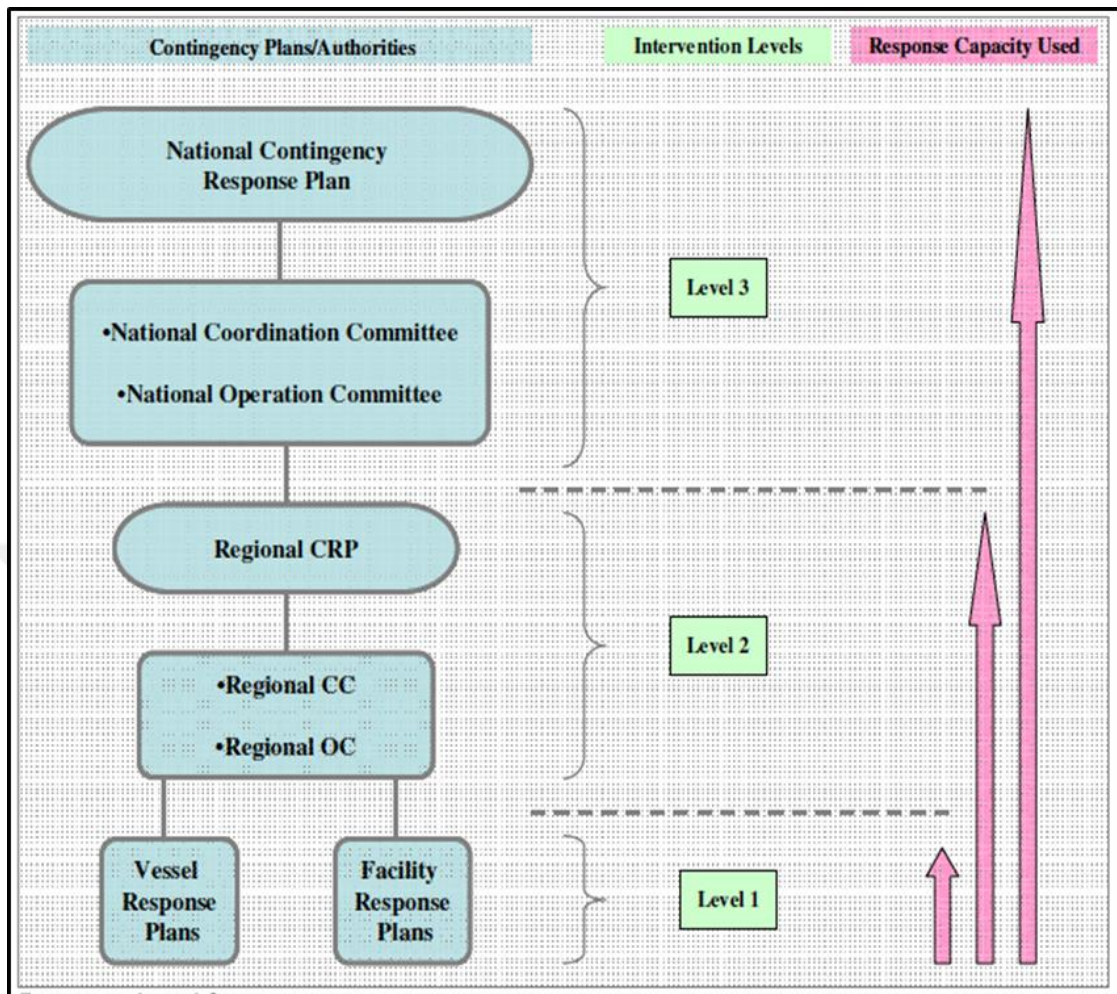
Contingency Plans/Authorities

Intervention Levels

Response Capacity Used

National Contingency Response Plan

•National Coordination Committee

•National Operation Committee

Level 3

Regional CRP

•Regional CC

•Regional OC

Level 2

Vessel Response Plans

Facility Response Plans

Level 1